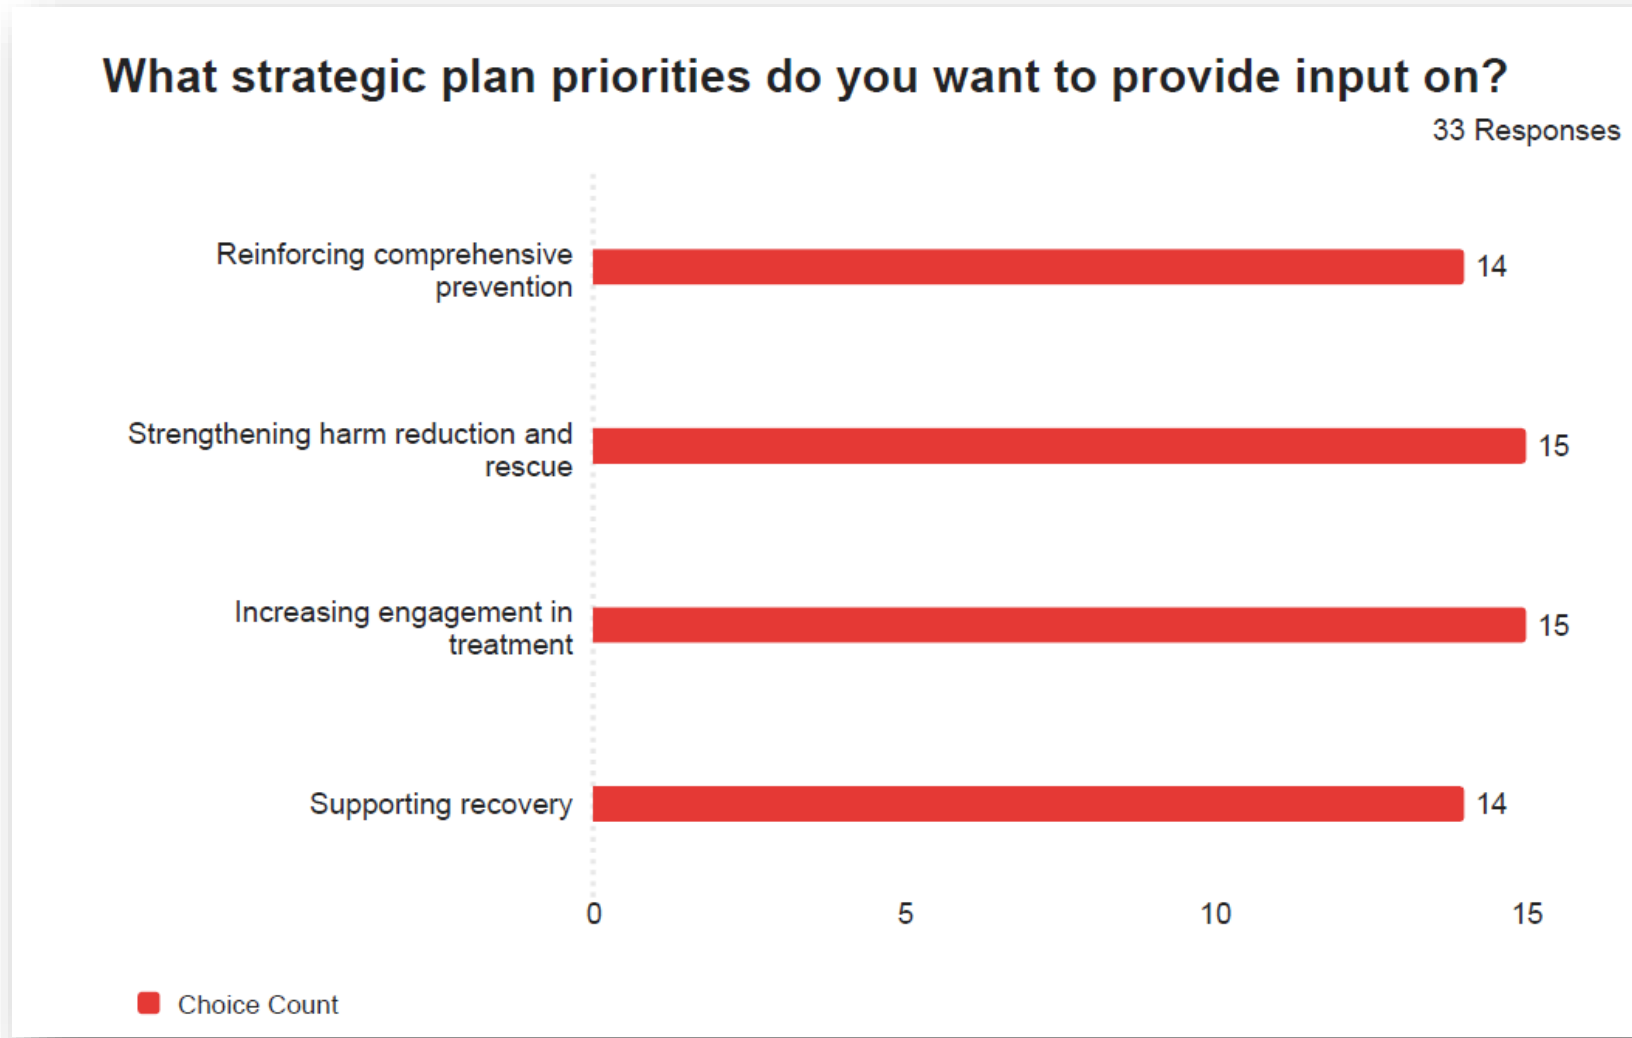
What strategic plan priorities do you want to provide input on?

33 Responses

Reinforcing comprehensive prevention 14

Strengthening harm reduction and rescue 15

Increasing engagement in treatment 15

Supporting recovery 14

0 5 10 15

Choice Count